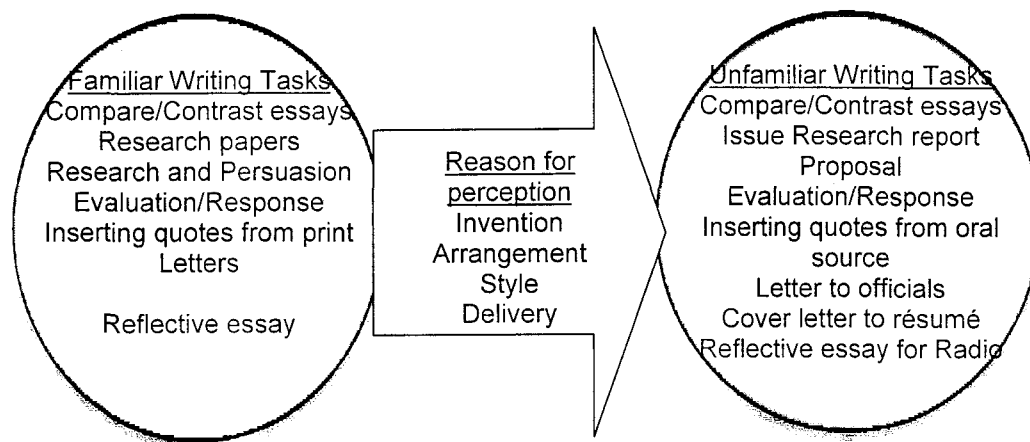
Familiar Writing Tasks
Compare/Contrast essays
Research papers
Research and Persuasion
Evaluation/Response
Inserting quotes from print
Letters

Reflective essay

Reason for perception
Invention
Arrangement
Style
Delivery

Unfamiliar Writing Tasks
Compare/Contrast essays
Issue Research report
Proposal
Evaluation/Response
Inserting quotes from oral source
Letter to officials
Cover letter to résumé
Reflective essay for Radio